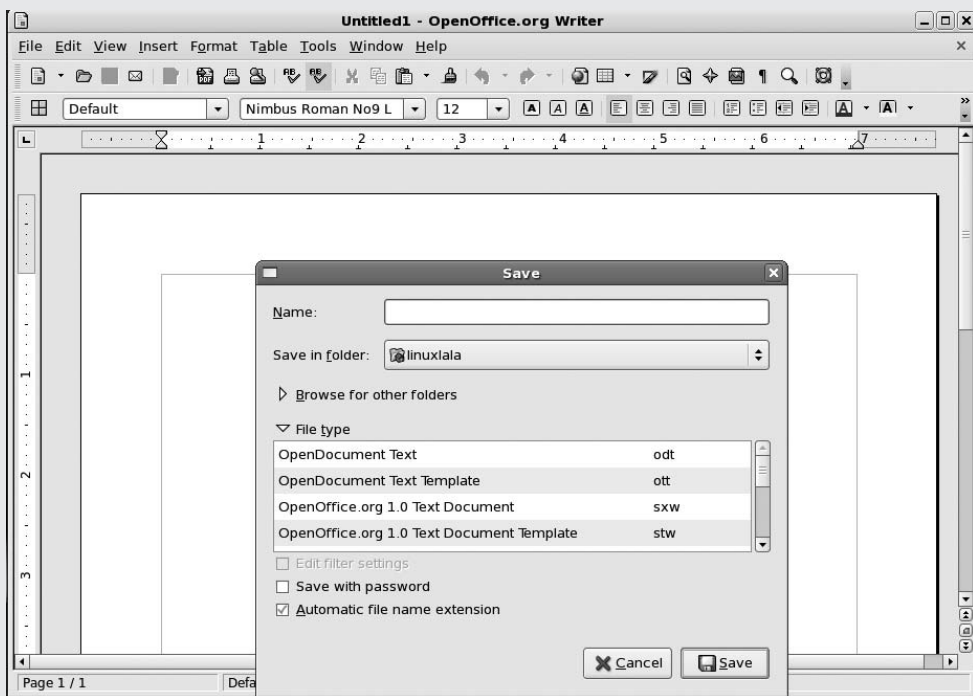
Untitled1 - OpenOffice.org Writer

File Edit View Insert Format Table Tools Window Help

Default
Nimbus Roman No9 L
12

1 2 3 4 5 6 7

Save

Name:

Save in folder: linuxlala

Browse for other folders

File type

| | |
|---|---|
| OpenDocument Text | odt |
| OpenDocument Text Template | ott |
| OpenOffice.org 1.0 Text Document | sxw |
| OpenOffice.org 1.0 Text Document Template | stw |

Edit filter settings

Save with password

Automatic file name extension

Cancel
Save

Page 1 / 1
Defa